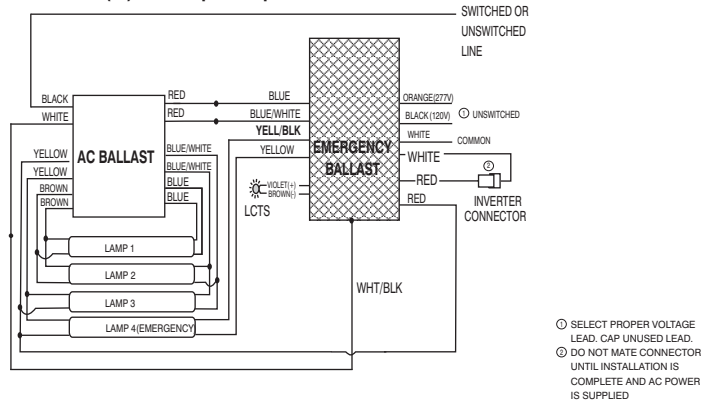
SWITCHED OR UNSWITCHED LINE

BLACK
WHITE
RED
RED
BLUE
BLUE/WHITE
YELL/BLK
YELLOW
AC BALLAST
YELLOW
YELLOW
BROWN
BROWN
BLUE/WHITE
BLUE/WHITE
BLUE
BLUE
EMERGENCY BALLAST
ORANGE(277V)
BLACK (120V)
① UNSWITCHED
WHITE
COMMON
WHITE
②
RED
RED
INVERTER CONNECTOR
VIOLET(+)
BROWN(-)
LCTS
LAMP 1
LAMP 2
LAMP 3
LAMP 4(EMERGENCY)
WHT/BLK

① SELECT PROPER VOLTAGE LEAD. CAP UNUSED LEAD.
② DO NOT MATE CONNECTOR UNTIL INSTALLATION IS COMPLETE AND AC POWER IS SUPPLIED